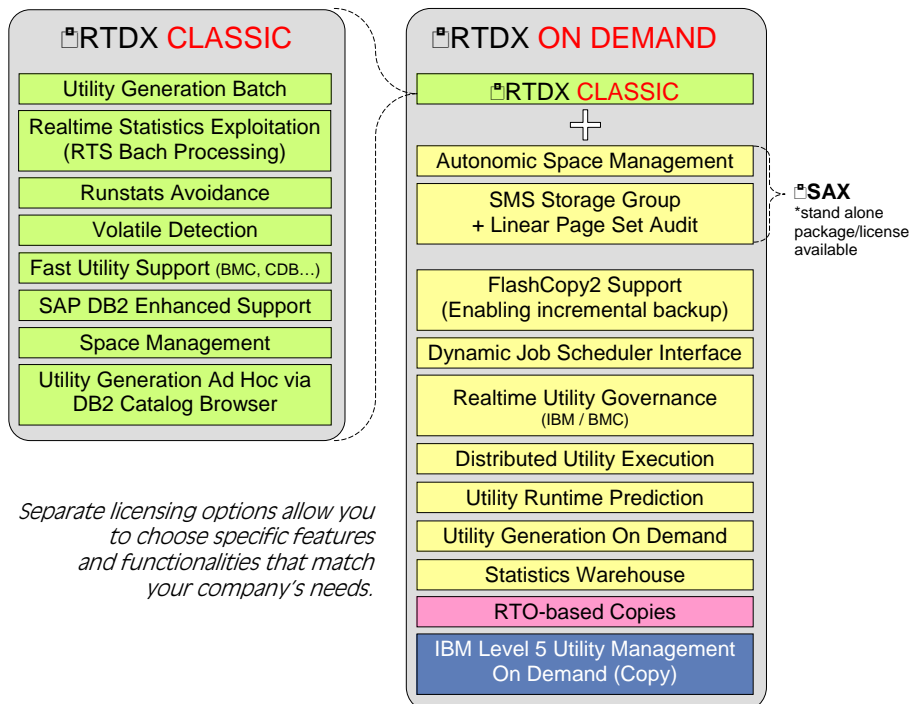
RTDX CLASSIC

Utility Generation Batch

Realtime Statistics Exploitation (RTS Bach Processing)

Runstats Avoidance

Volatile Detection

Fast Utility Support (BMC, CDB…)

SAP DB2 Enhanced Support

Space Management

Utility Generation Ad Hoc via DB2 Catalog Browser

Separate licensing options allow you to choose specific features and functionalities that match your company's needs.

RTDX ON DEMAND

RTDX CLASSIC

+

Autonomic Space Management

SMS Storage Group + Linear Page Set Audit

SAX
*stand alone package/license available

FlashCopy2 Support (Enabling incremental backup)

Dynamic Job Scheduler Interface

Realtime Utility Governance (IBM / BMC)

Distributed Utility Execution

Utility Runtime Prediction

Utility Generation On Demand

Statistics Warehouse

RTO-based Copies

IBM Level 5 Utility Management On Demand (Copy)